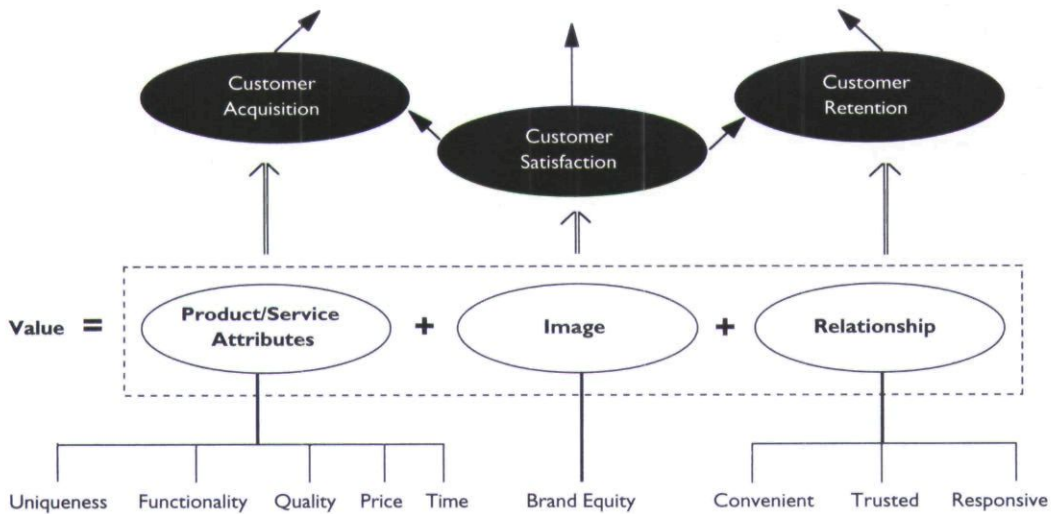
Customer Acquisition

Customer Satisfaction

Customer Retention

Value = Product/Service Attributes + Image + Relationship

Uniqueness Functionality Quality Price Time

Brand Equity

Convenient Trusted Responsive